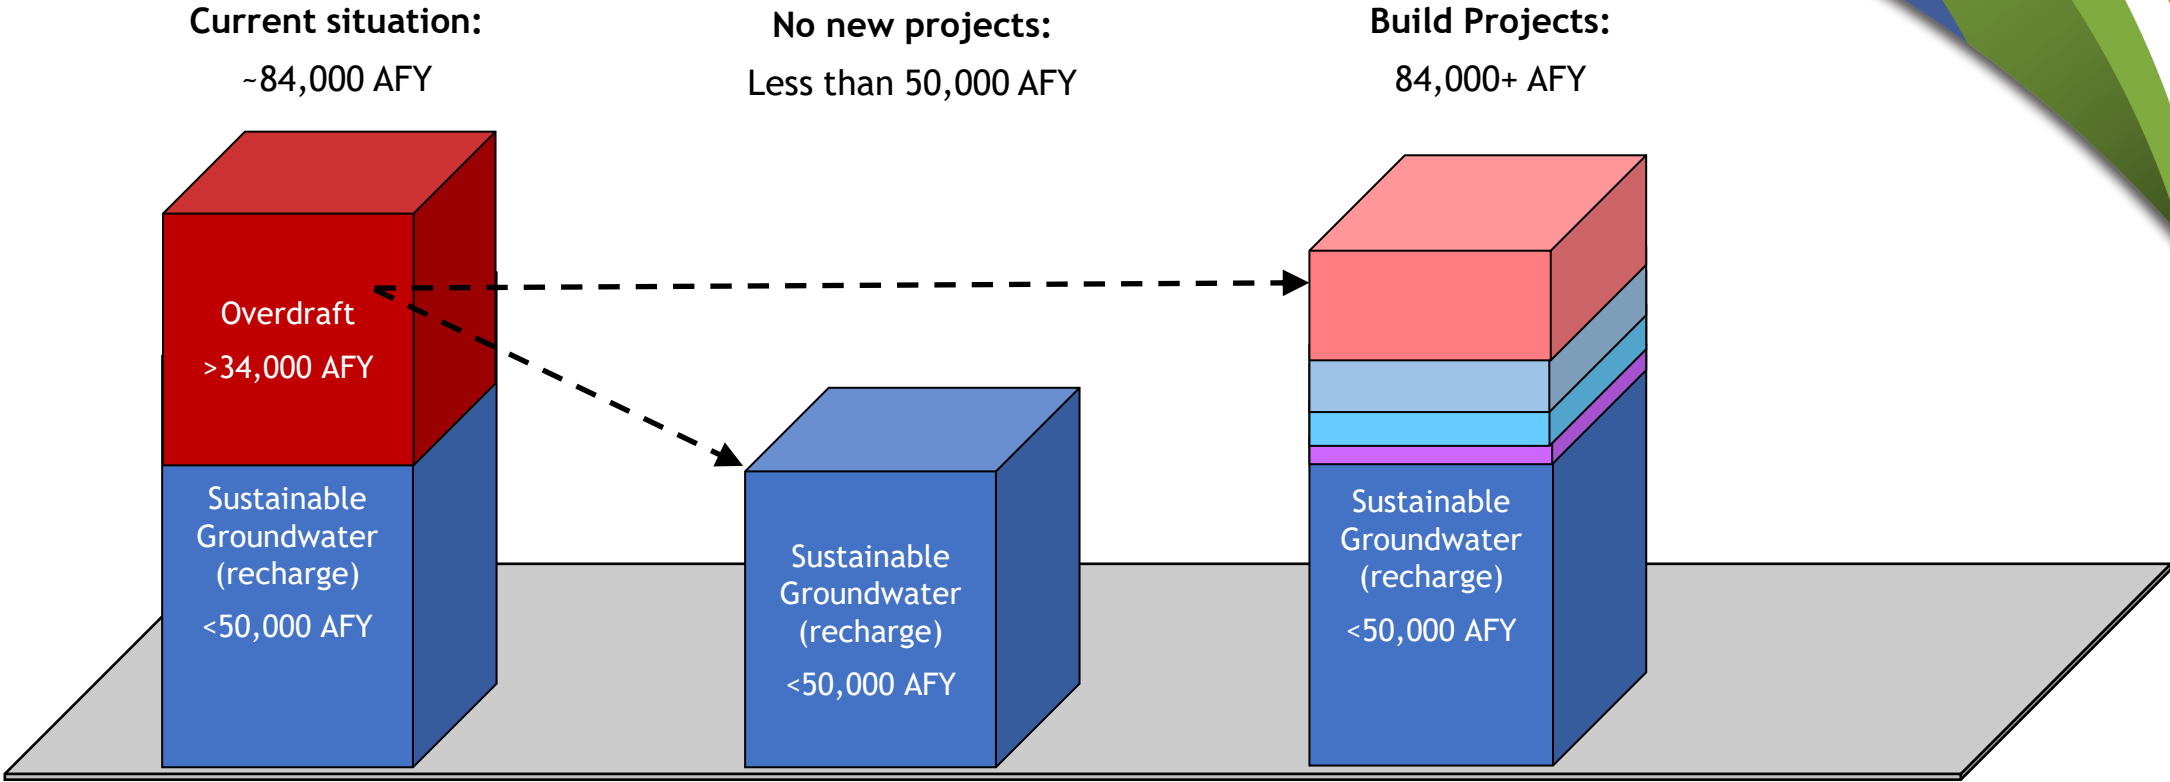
Current situation:
~84,000 AFY

No new projects:
Less than 50,000 AFY

Build Projects:
84,000+ AFY

Overdraft
>34,000 AFY

Sustainable Groundwater (recharge)
<50,000 AFY

Sustainable Groundwater (recharge)
<50,000 AFY

Sustainable Groundwater (recharge)
<50,000 AFY